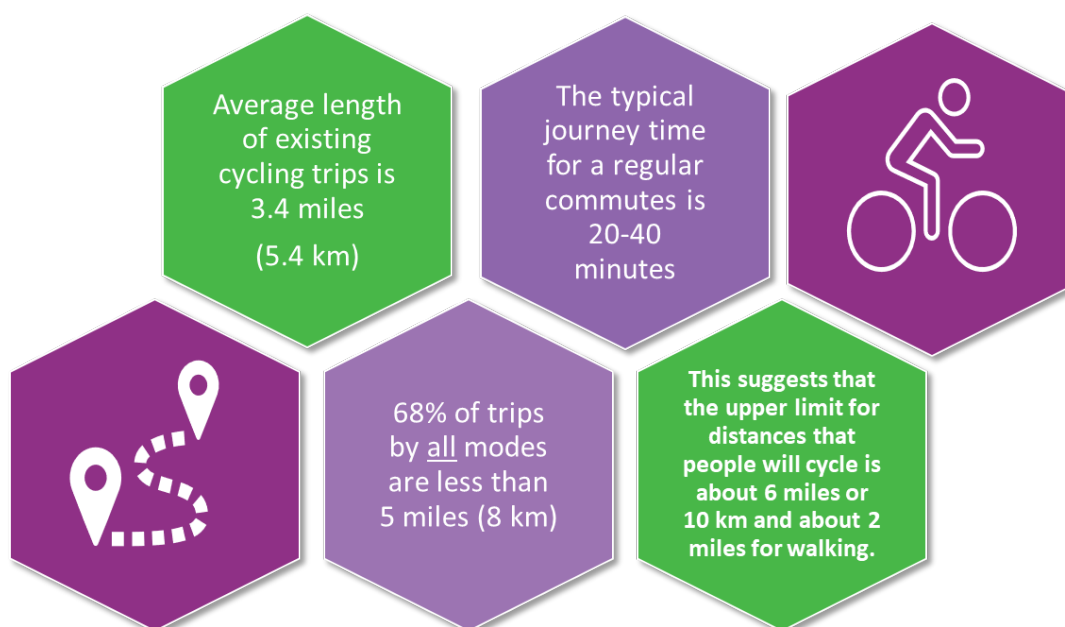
Average length of existing cycling trips is 3.4 miles

(5.4 km)

The typical journey time for a regular commutes is 20-40 minutes

68% of trips by all modes are less than 5 miles (8 km)

This suggests that the upper limit for distances that people will cycle is about 6 miles or 10 km and about 2 miles for walking.